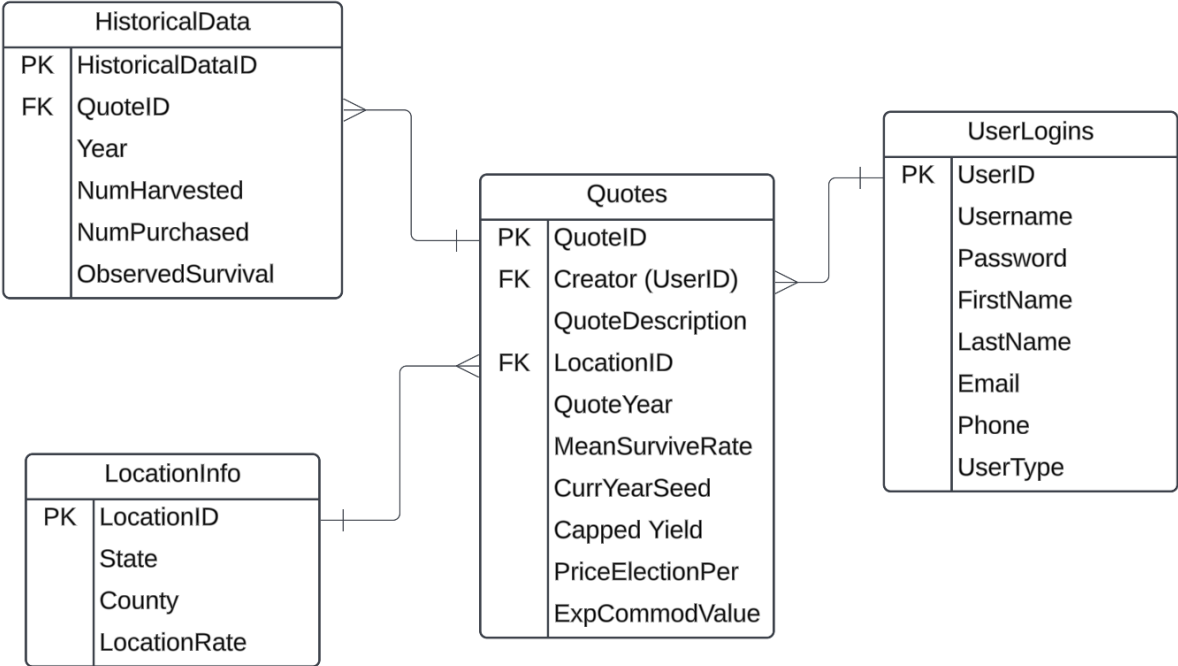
HistoricalData

| | |
|---|---|
| PK | HistoricalDataID |
| FK | QuoteID |
| | Year |
| | NumHarvested |
| | NumPurchased |
| | ObservedSurvival |

Quotes

| | |
|---|---|
| PK | QuoteID |
| FK | Creator (UserID) |
| | QuoteDescription |
| FK | LocationID |
| | QuoteYear |
| | MeanSurviveRate |
| | CurrYearSeed |
| | Capped Yield |
| | PriceElectionPer |
| | ExpCommodValue |

UserLogins

| | |
|---|---|
| PK | UserID |
| | Username |
| | Password |
| | FirstName |
| | LastName |
| | Email |
| | Phone |
| | UserType |

LocationInfo

| | |
|---|---|
| PK | LocationID |
| | State |
| | County |
| | LocationRate |